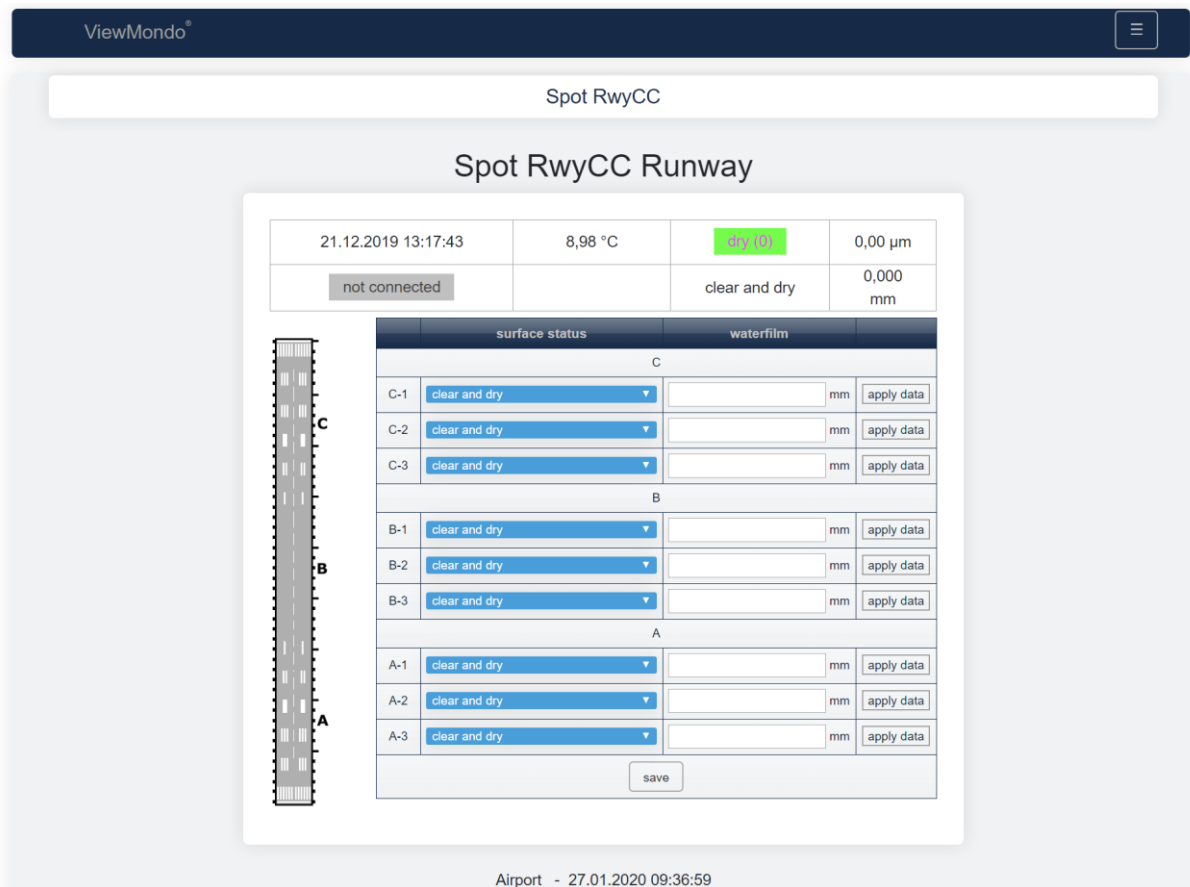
ViewMondo®

☰

Spot RwyCC

Spot RwyCC Runway

| 21.12.2019 13:17:43 | 8,98 °C | dry (0) | 0,00 µm |
|---|---|---|---|
| not connected | | clear and dry | 0,000 mm |

C

B

A

| | surface status | waterfilm | |
|---|---|---|---|
| | C | | |
| C-1 | clear and dry ▼ | mm | apply data |
| C-2 | clear and dry ▼ | mm | apply data |
| C-3 | clear and dry ▼ | mm | apply data |
| | B | | |
| B-1 | clear and dry ▼ | mm | apply data |
| B-2 | clear and dry ▼ | mm | apply data |
| B-3 | clear and dry ▼ | mm | apply data |
| | A | | |
| A-1 | clear and dry ▼ | mm | apply data |
| A-2 | clear and dry ▼ | mm | apply data |
| A-3 | clear and dry ▼ | mm | apply data |

save

Airport - 27.01.2020 09:36:59